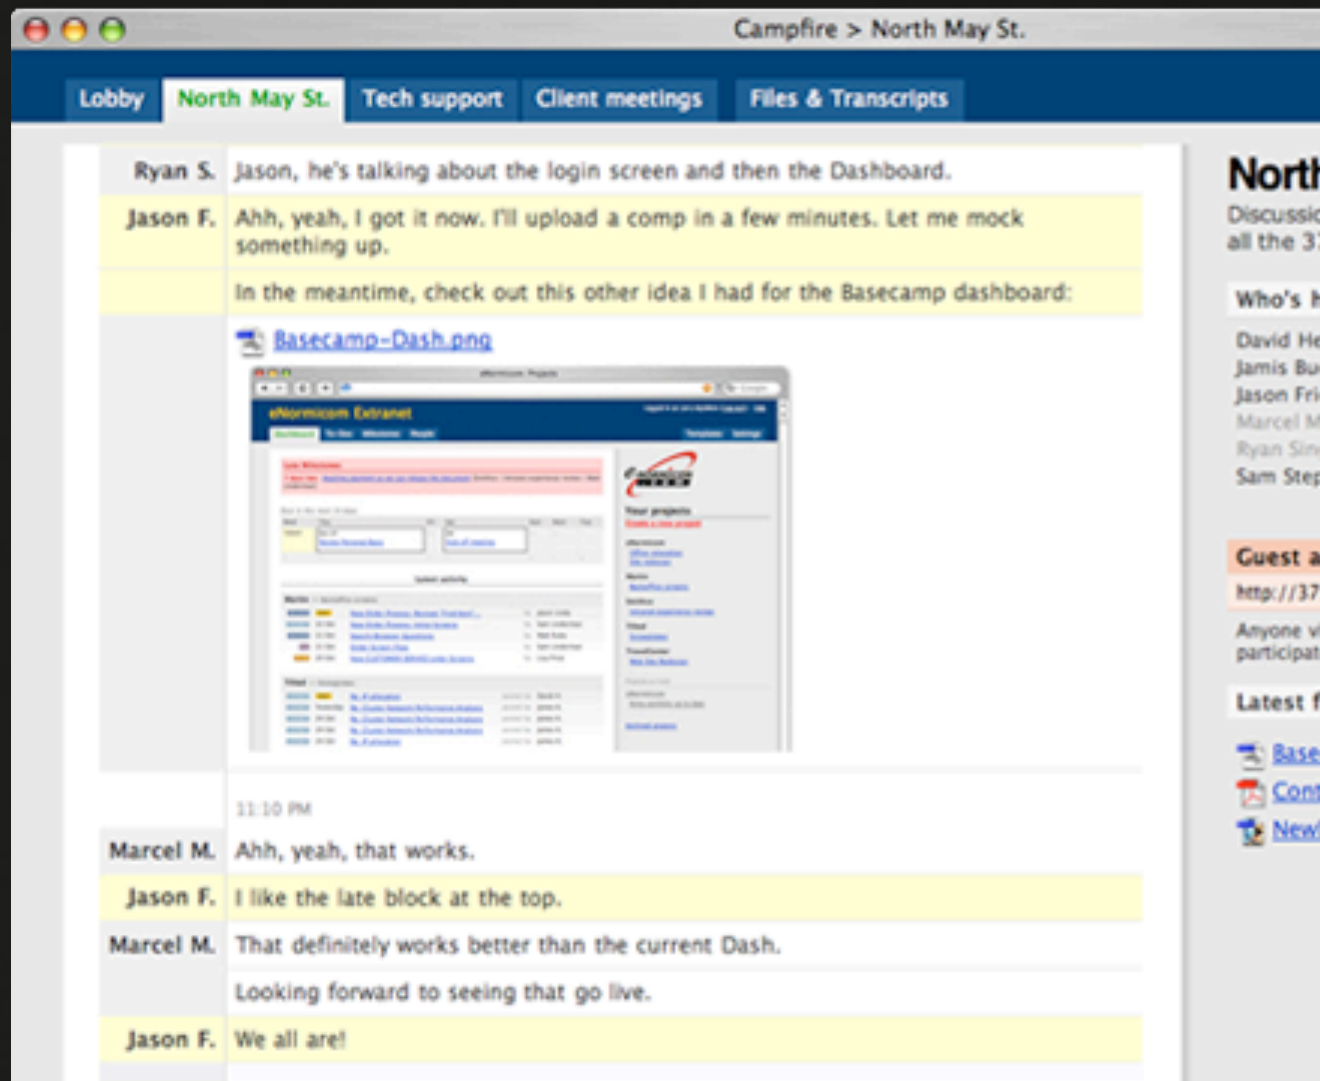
Campfire > North May St.

Lobby North May St. Tech support Client meetings Files & Transcripts

Ryan S. Jason, he's talking about the login screen and then the Dashboard.

Jason F. Ahh, yeah, I got it now. I'll upload a comp in a few minutes. Let me mock something up.

In the meantime, check out this other idea I had for the Basecamp dashboard:

Basecamp-Dash.png

eNormicom Extranet

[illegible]

11:10 PM

Marcel M. Ahh, yeah, that works.

Jason F. I like the late block at the top.

Marcel M. That definitely works better than the current Dash.

Looking forward to seeing that go live.

Jason F. We all are!

North
Discussio
all the 3

Who's h
David He
Jamis Bu
Jason Fri
Marcel M
Ryan Sin
Sam Step

Guest a
http://37
Anyone v
participat

Latest f
Base
Cont
New